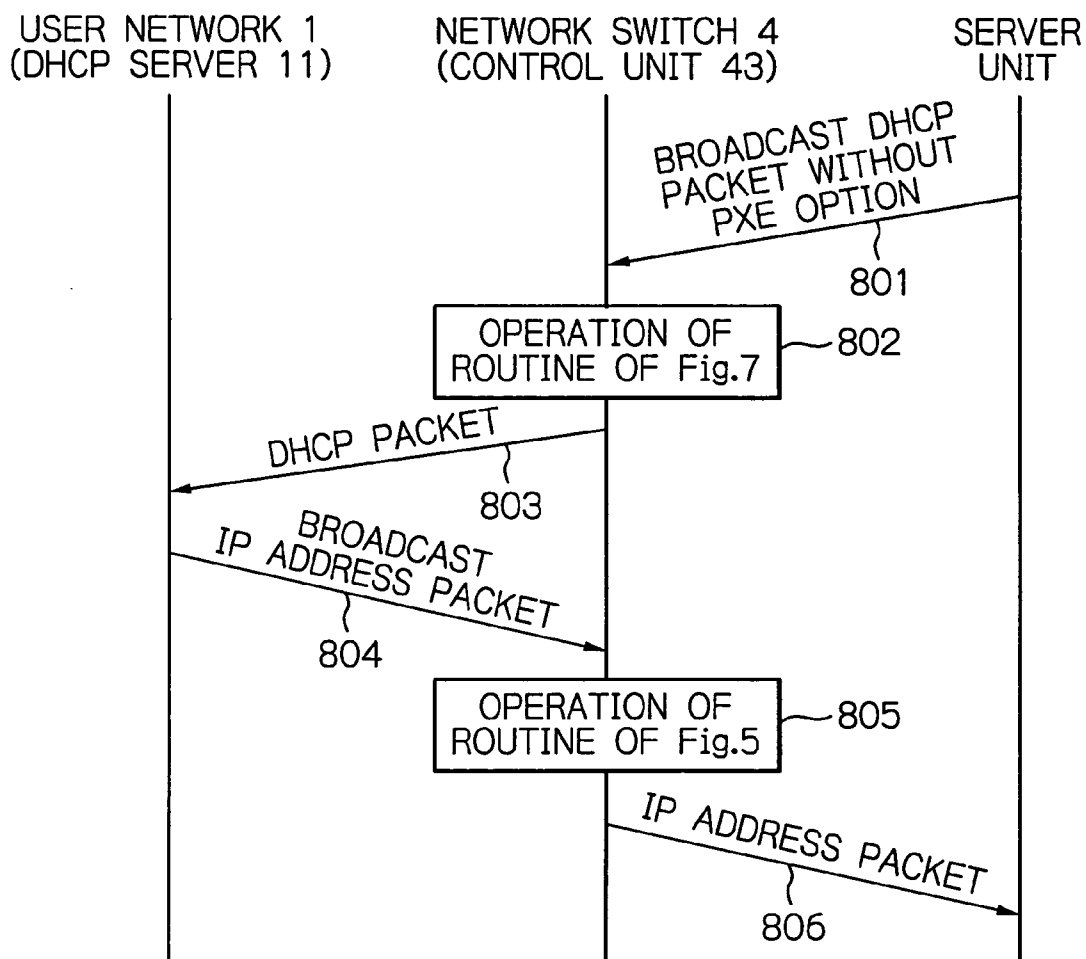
USER NETWORK 1
(DHCP SERVER 11)

NETWORK SWITCH 4
(CONTROL UNIT 43)

SERVER
UNIT

BROADCAST DHCP
PACKET WITHOUT
PXE OPTION

801

OPERATION OF
ROUTINE OF Fig.7

802

DHCP PACKET

803

BROADCAST
IP ADDRESS PACKET

804

OPERATION OF
ROUTINE OF Fig.5

805

IP ADDRESS PACKET

806